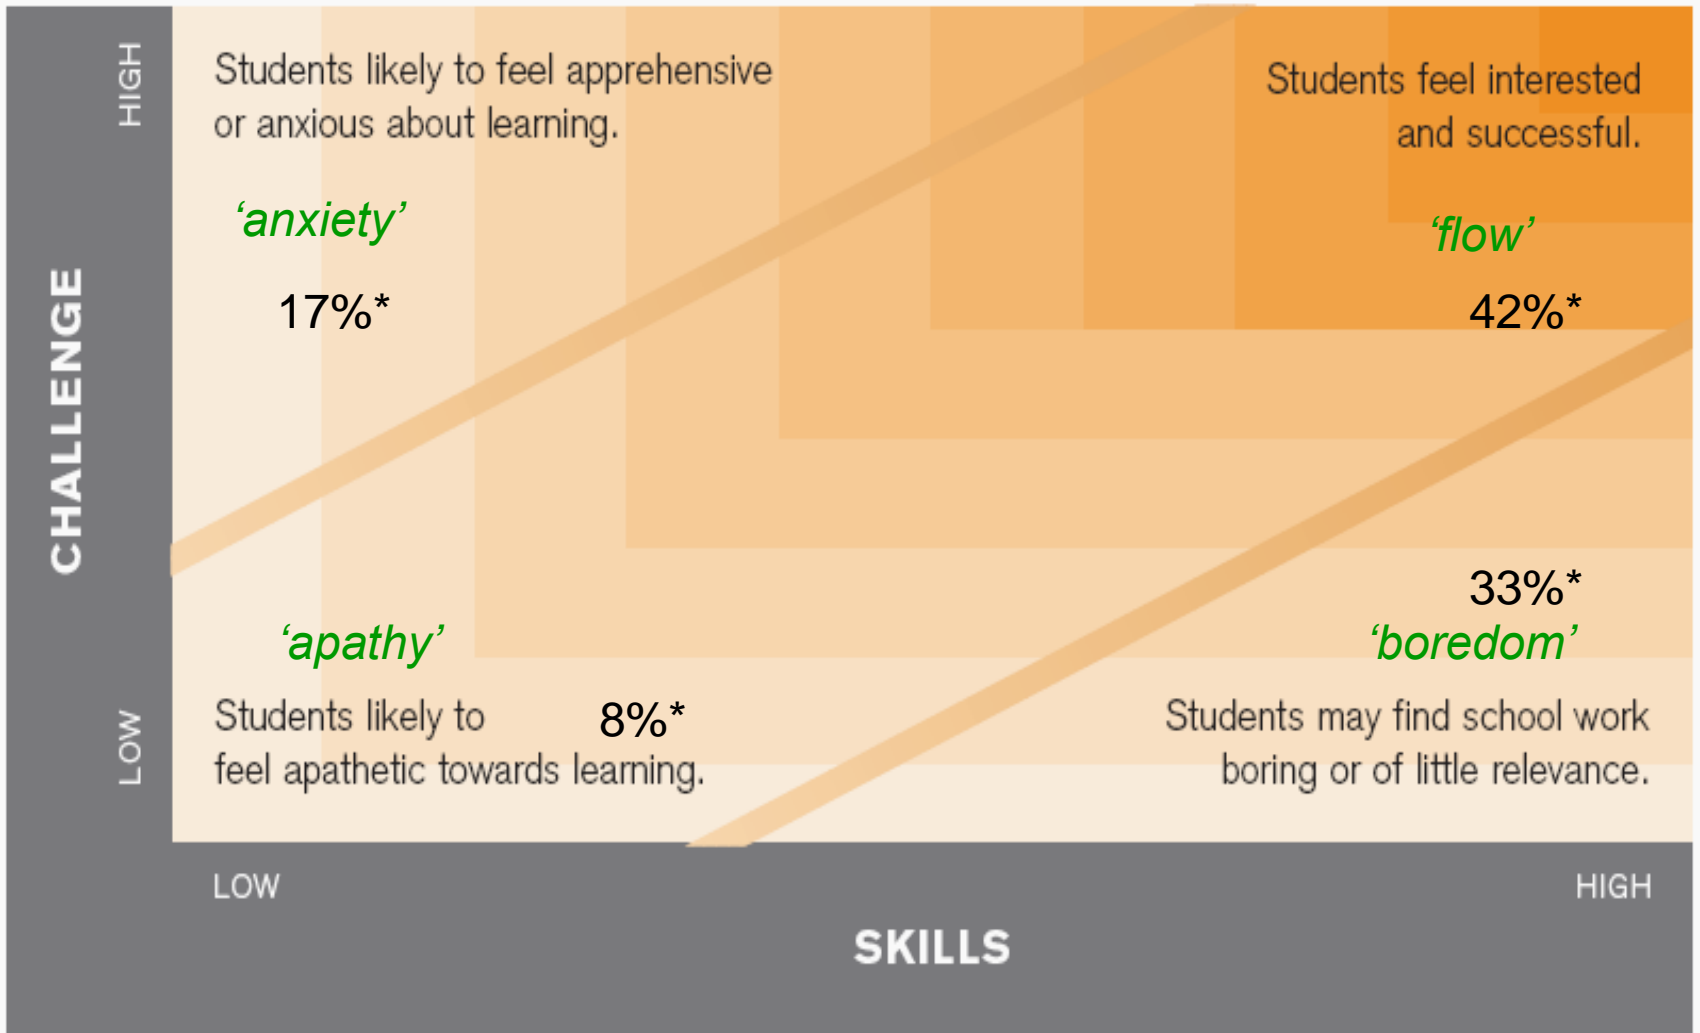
HIGH

CHALLENGE

LOW

Students likely to feel apprehensive or anxious about learning.

‘anxiety’

17%*

Students feel interested and successful.

‘flow’

42%*

33%*

‘boredom’

Students may find school work boring or of little relevance.

‘apathy’

Students likely to feel apathetic towards learning.

8%*

LOW

HIGH

SKILLS